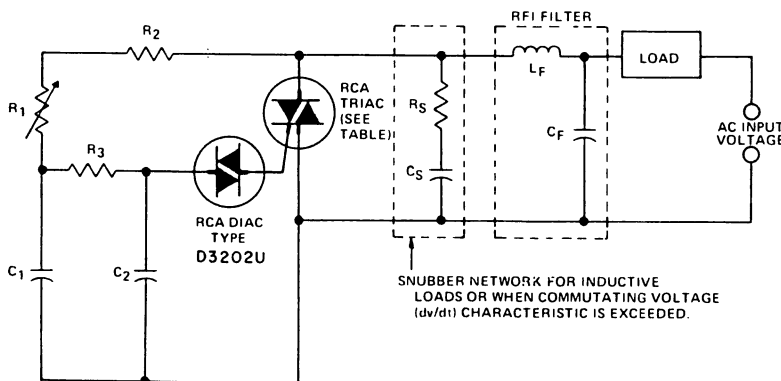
RFI FILTER

$R_2$

$R_1$

$R_3$

RCA TRIAC (SEE TABLE)

$R_S$

$C_S$

$L_F$

$C_F$

LOAD

AC INPUT VOLTAGE

RCA DIAC TYPE D3202U

$C_1$

$C_2$

SNUBBER NETWORK FOR INDUCTIVE LOADS OR WHEN COMMUTATING VOLTAGE (dv/dt) CHARACTERISTIC IS EXCEEDED.